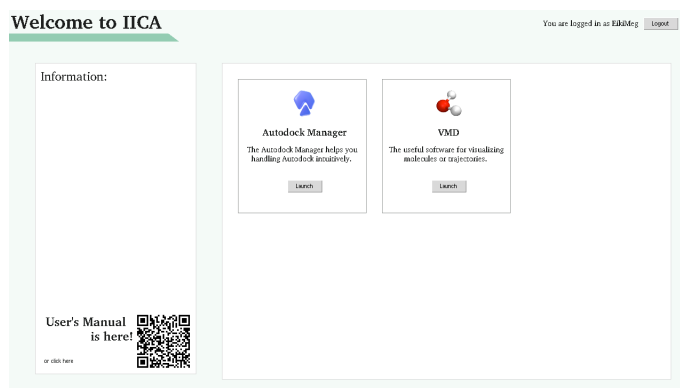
Welcome to IICA

You are logged in as EikiMeg Logout

Information:

User's Manual is here!

or click here

Autodock Manager

The Autodock Manager helps you handling Autodock intuitively.

Launch

VMD

The useful software for visualizing molecules or trajectories.

Launch